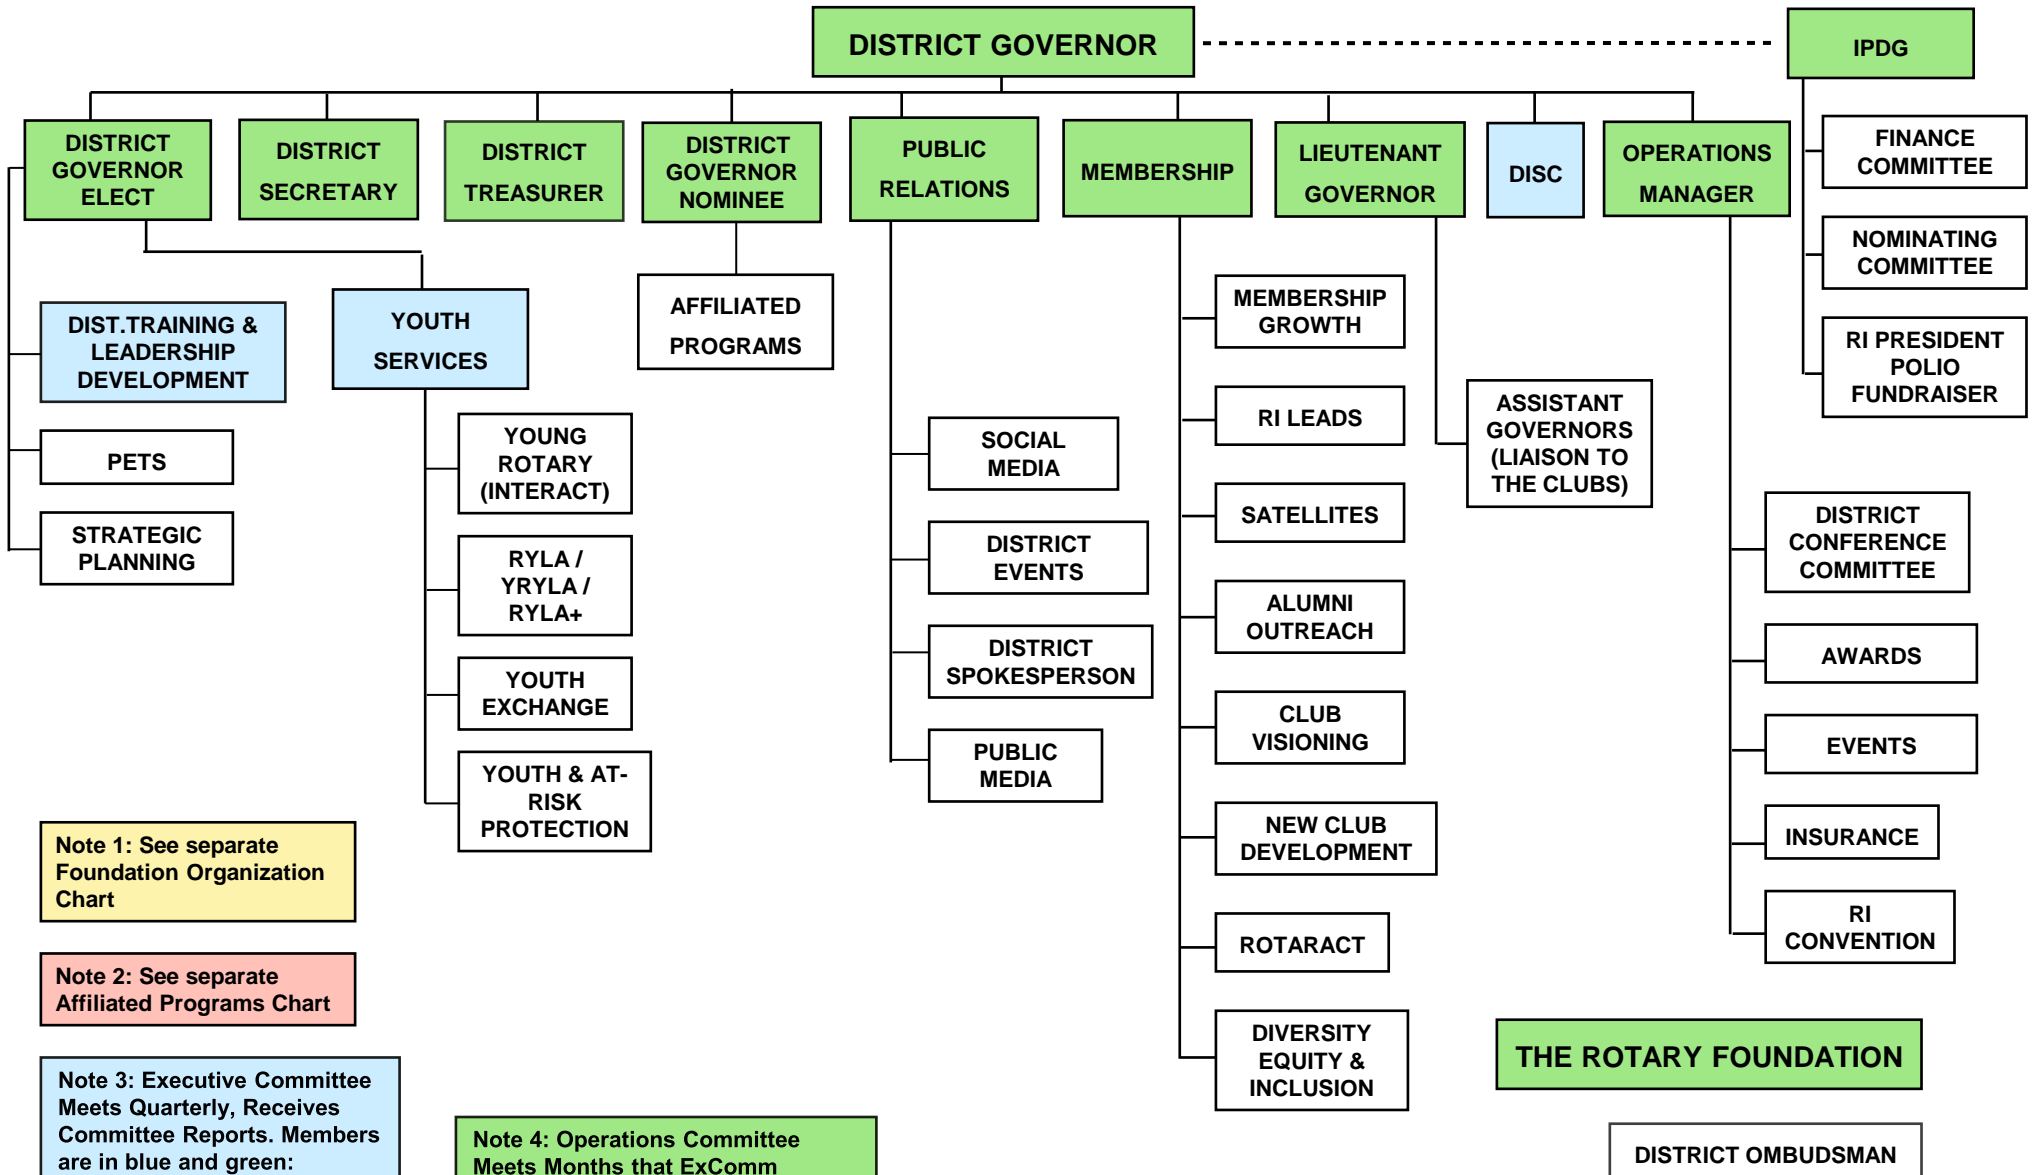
DISTRICT GOVERNOR

IPDG

FINANCE COMMITTEE

NOMINATING COMMITTEE

RI PRESIDENT POLIO FUNDRAISER

DISTRICT GOVERNOR ELECT

DISTRICT SECRETARY

DISTRICT TREASURER

DISTRICT GOVERNOR NOMINEE

PUBLIC RELATIONS

MEMBERSHIP

LIEUTENANT GOVERNOR

DISC

OPERATIONS MANAGER

DIST.TRAINING & LEADERSHIP DEVELOPMENT

PETS

STRATEGIC PLANNING

YOUTH SERVICES

YOUNG ROTARY (INTERACT)

RYLA / YRYLA / RYLA+

YOUTH EXCHANGE

YOUTH & AT-RISK PROTECTION

AFFILIATED PROGRAMS

SOCIAL MEDIA

DISTRICT EVENTS

DISTRICT SPOKESPERSON

PUBLIC MEDIA

MEMBERSHIP GROWTH

RI LEADS

SATELLITES

ALUMNI OUTREACH

CLUB VISIONING

NEW CLUB DEVELOPMENT

ROTARACT

DIVERSITY EQUITY & INCLUSION

ASSISTANT GOVERNORS (LIAISON TO THE CLUBS)

DISTRICT CONFERENCE COMMITTEE

AWARDS

EVENTS

INSURANCE

RI CONVENTION

Note 1: See separate Foundation Organization Chart

Note 2: See separate Affiliated Programs Chart

Note 3: Executive Committee Meets Quarterly, Receives Committee Reports. Members are in blue and green:

Note 4: Operations Committee Meets Months that ExComm

THE ROTARY FOUNDATION

DISTRICT OMBUDSMAN